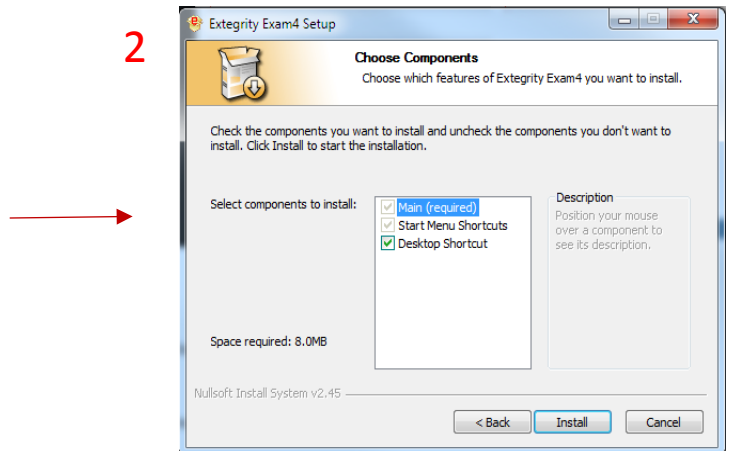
2

Extegrity Exam4 Setup

Choose Components

Choose which features of Extegrity Exam4 you want to install.

Check the components you want to install and uncheck the components you don't want to install. Click Install to start the installation.

Select components to install:

Main (required)
Start Menu Shortcuts
Desktop Shortcut

Description

Position your mouse over a component to see its description.

Space required: 8.0MB

Nullsoft Install System v2.45

< Back
Install
Cancel